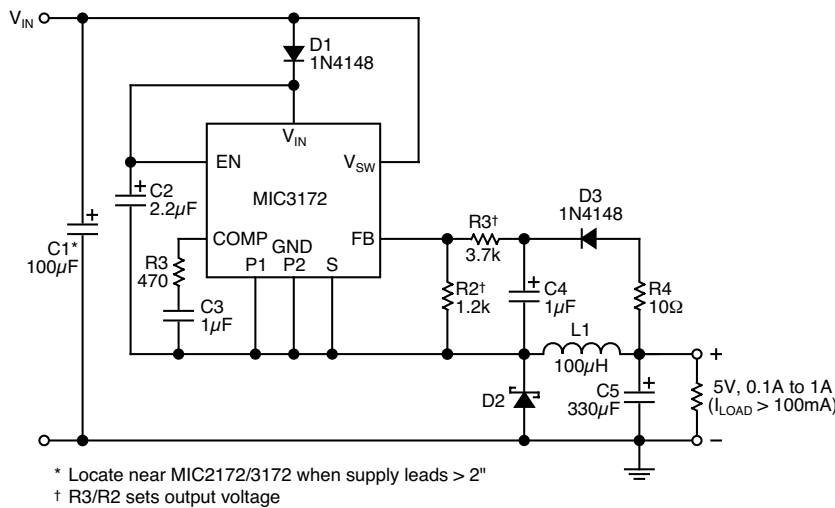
$V_{IN}$

D1
1N4148

$V_{IN}$

EN

$V_{SW}$

+ C2
2.2$\mu$F

MIC3172

C1*
100$\mu$F

R3
470

COMP

GND

FB

P1

P2

S

C3
1$\mu$F

R3†
3.7k

D3
1N4148

R2†
1.2k

C4
1$\mu$F

R4
10Ω

L1
100$\mu$H

+

D2

C5
330$\mu$F

5V, 0.1A to 1A
($I_{LOAD}$ > 100mA)

–

* Locate near MIC2172/3172 when supply leads > 2"
† R3/R2 sets output voltage